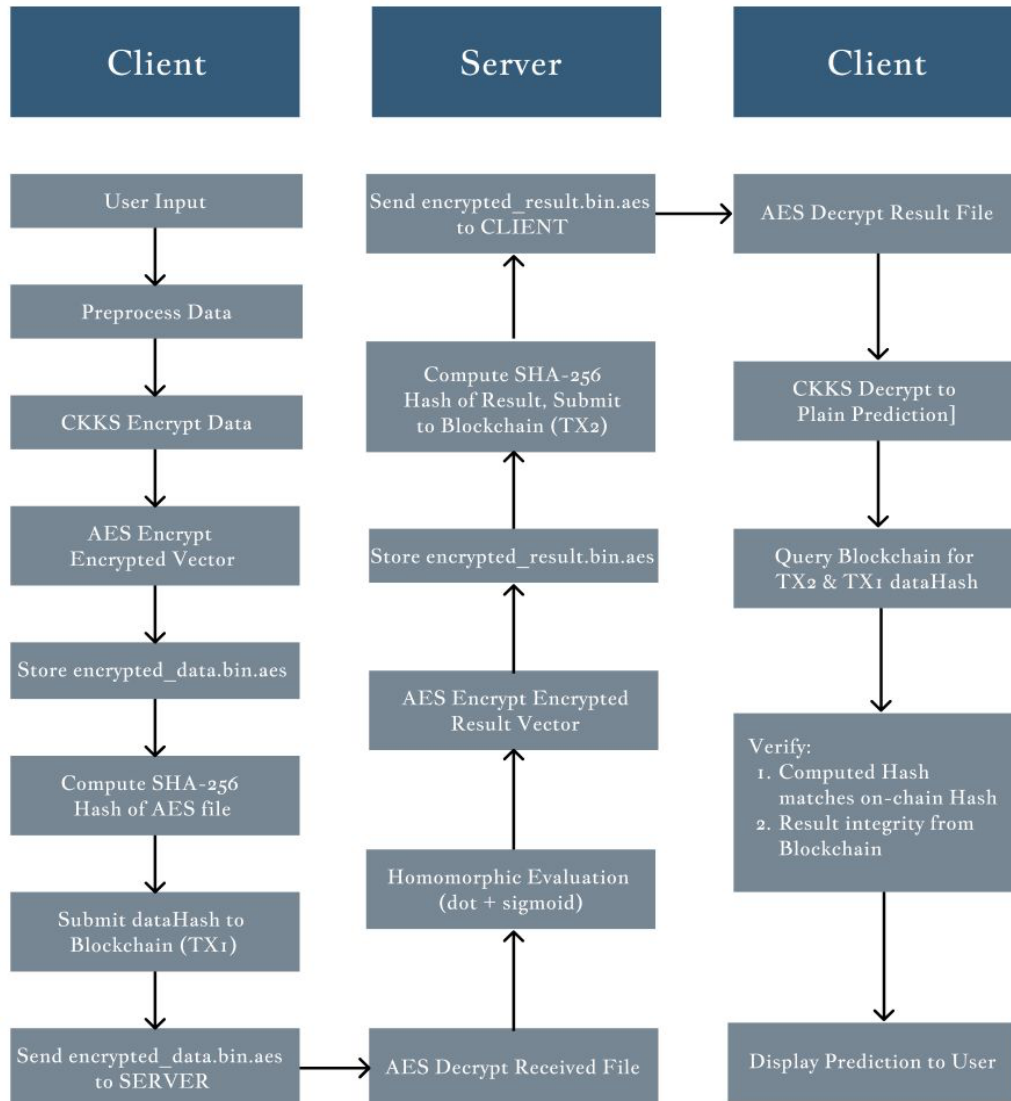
Client

User Input

Preprocess Data

CKKS Encrypt Data

AES Encrypt Encrypted Vector

Store encrypted_data.bin.aes

Compute SHA-256 Hash of AES file

Submit dataHash to Blockchain (TX1)

Send encrypted_data.bin.aes to SERVER

Server

Send encrypted_result.bin.aes to CLIENT

Compute SHA-256 Hash of Result, Submit to Blockchain (TX2)

Store encrypted_result.bin.aes

AES Encrypt Encrypted Result Vector

Homomorphic Evaluation (dot + sigmoid)

AES Decrypt Received File

Client

AES Decrypt Result File

CKKS Decrypt to Plain Prediction]

Query Blockchain for TX2 & TX1 dataHash

Verify:
1. Computed Hash matches on-chain Hash
2. Result integrity from Blockchain

Display Prediction to User